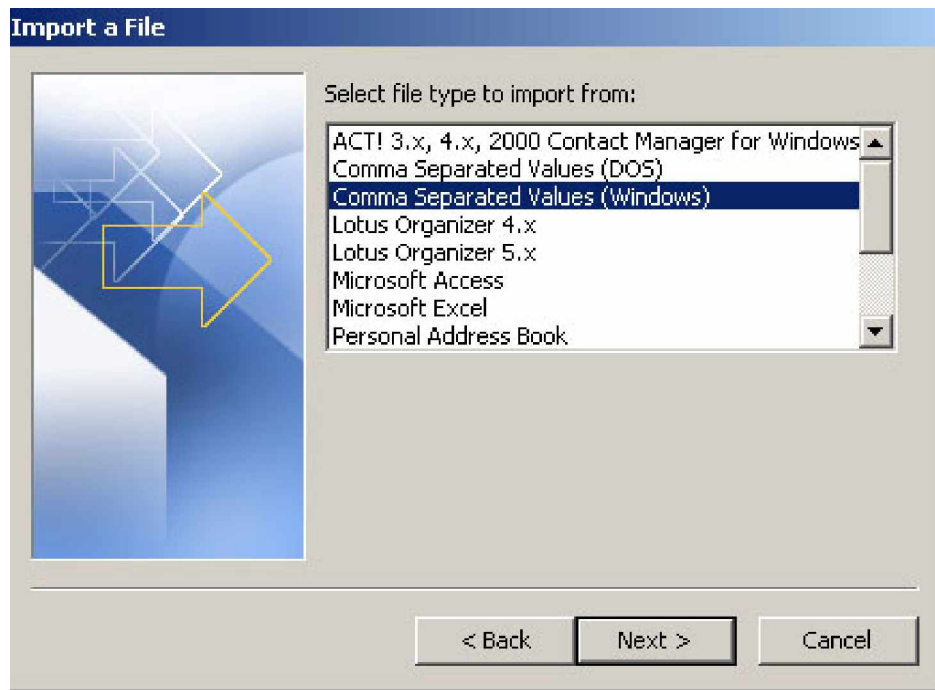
Import a File

Select file type to import from:

ACT! 3.x, 4.x, 2000 Contact Manager for Windows
Comma Separated Values (DOS)
Comma Separated Values (Windows)
Lotus Organizer 4.x
Lotus Organizer 5.x
Microsoft Access
Microsoft Excel
Personal Address Book

< Back
Next >
Cancel